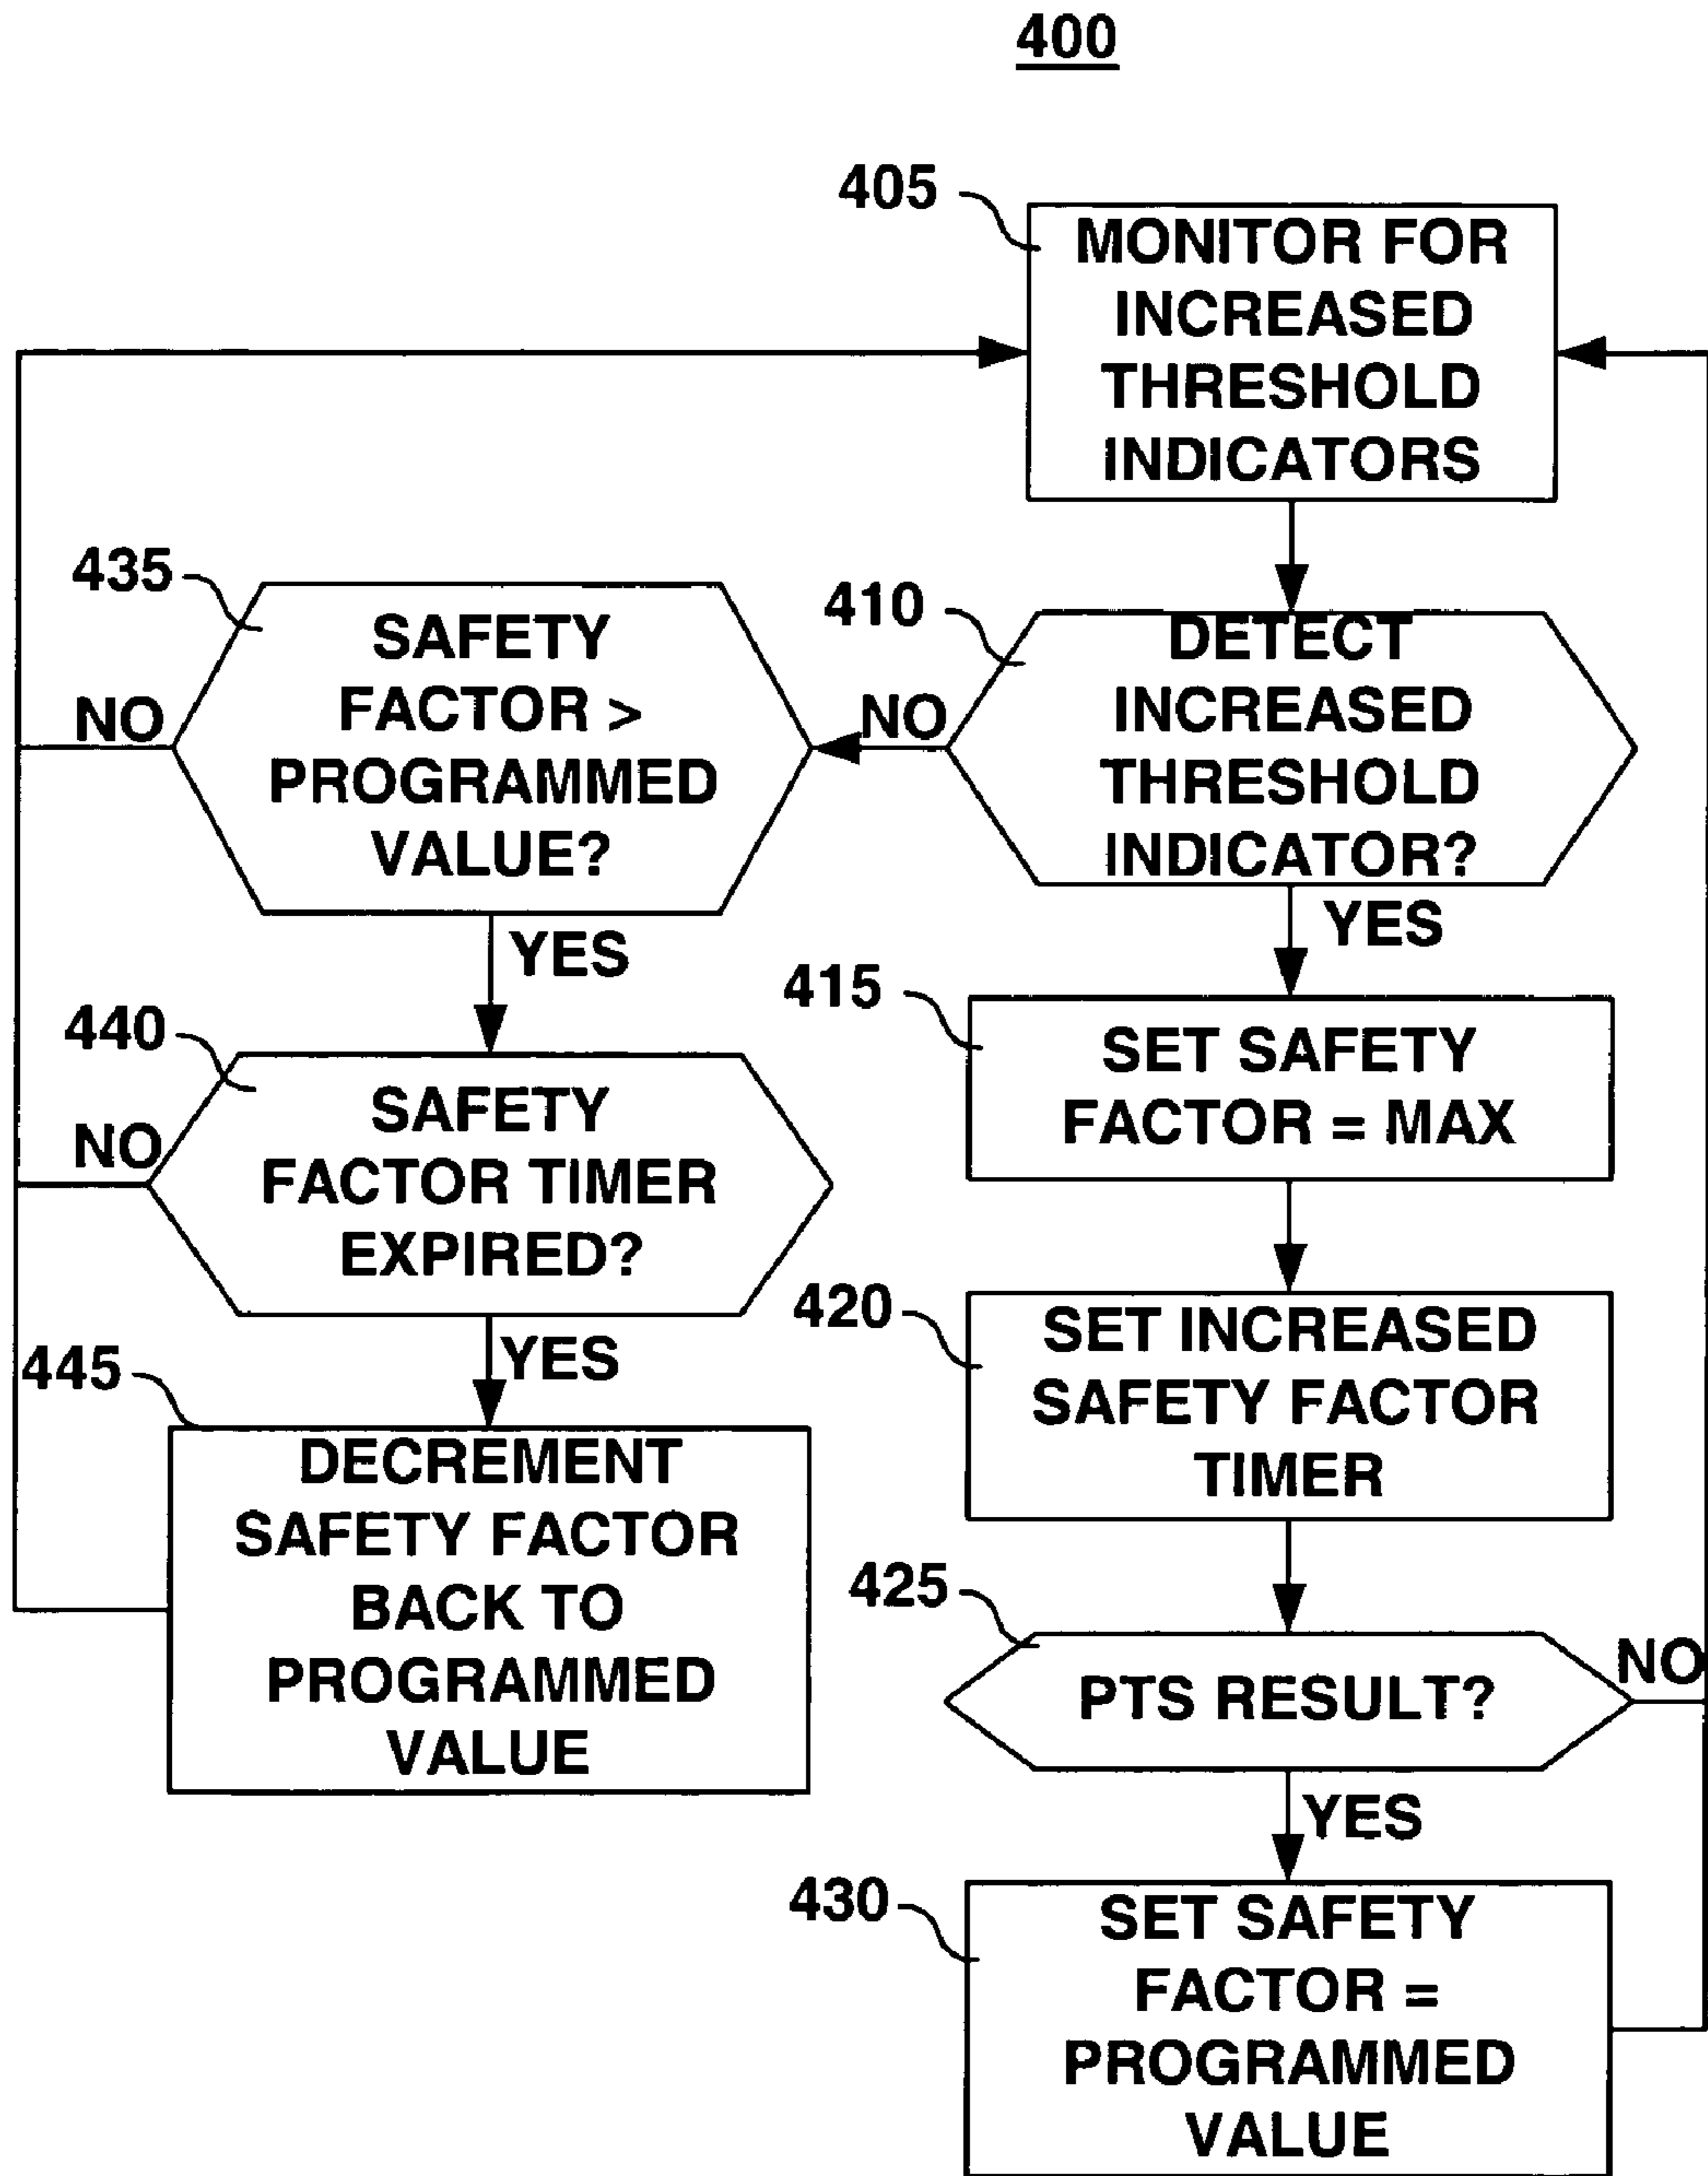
400

405
MONITOR FOR INCREASED THRESHOLD INDICATORS

410
DETECT INCREASED THRESHOLD INDICATOR?

NO

YES

415
SET SAFETY FACTOR = MAX

420
SET INCREASED SAFETY FACTOR TIMER

425
PTS RESULT?

NO

YES

430
SET SAFETY FACTOR = PROGRAMMED VALUE

435
SAFETY FACTOR > PROGRAMMED VALUE?

NO

YES

440
SAFETY FACTOR TIMER EXPIRED?

NO

YES

445
DECREMENT SAFETY FACTOR BACK TO PROGRAMMED VALUE